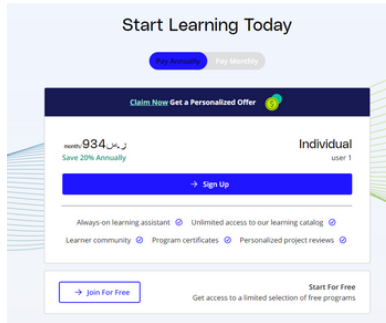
Start Learning Today

Pay Annually Pay Monthly

Claim Now Get a Personalized Offer

Individual
user 1

ر.س.934 month
Save 20% Annually

→ Sign Up

Always-on learning assistant
Unlimited access to our learning catalog
Learner community
Program certificates
Personalized project reviews

→ Join For Free

Start For Free
Get access to a limited selection of free programs